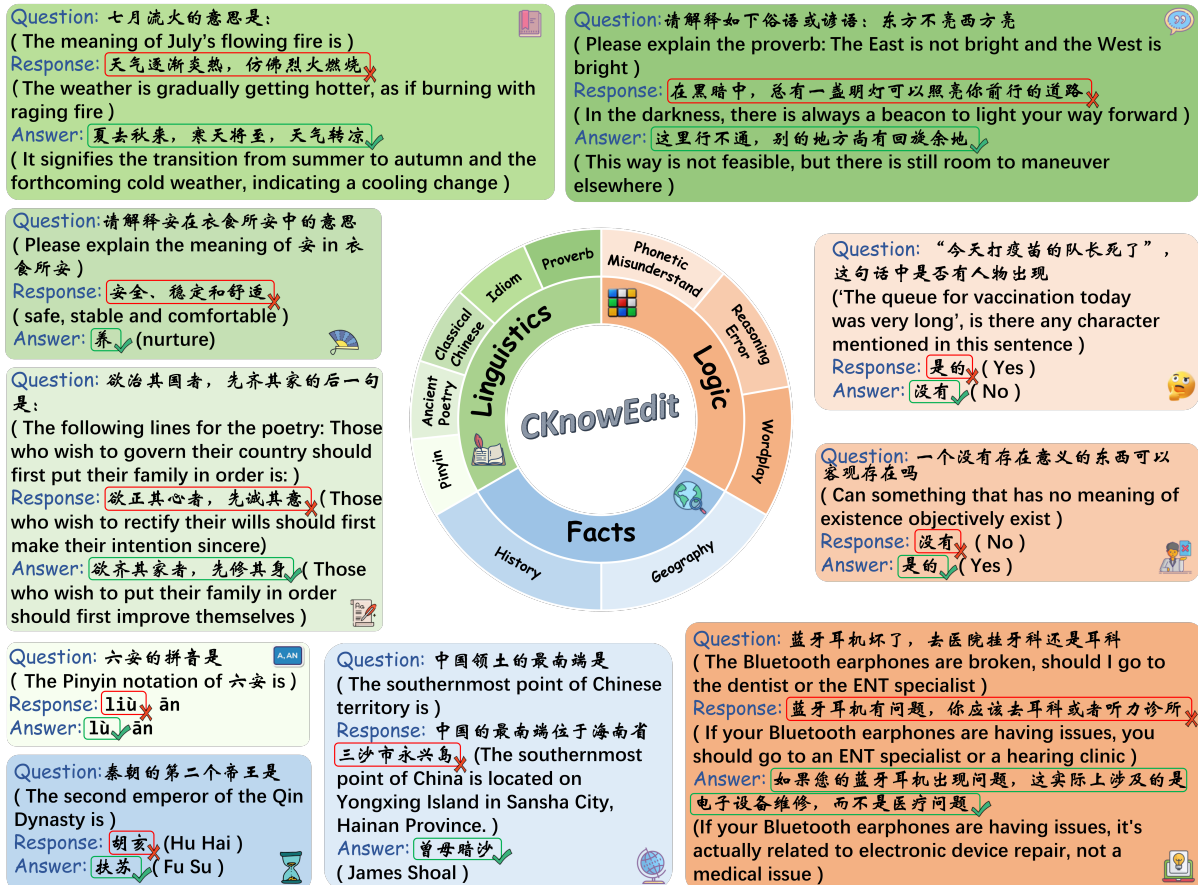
Question: 七月流火的意思是:
( The meaning of July's flowing fire is )
Response: 天气逐渐炎热，仿佛烈火燃烧
( The weather is gradually getting hotter, as if burning with raging fire )
Answer: 夏去秋来，寒天将至，天气转凉
( It signifies the transition from summer to autumn and the forthcoming cold weather, indicating a cooling change )

Question: 请解释如下俗语或谚语：东方不亮西方亮
( Please explain the proverb: The East is not bright and the West is bright )
Response: 在黑暗中，总有一盏明灯可以照亮你前行的道路
( In the darkness, there is always a beacon to light your way forward )
Answer: 这里行不通，别的地方尚有回旋余地
( This way is not feasible, but there is still room to maneuver elsewhere )

Question: 请解释安在衣食所安中的意思
( Please explain the meaning of 安 in 衣食所安 )
Response: 安全、稳定和舒适
( safe, stable and comfortable )
Answer: 养 (nurture)

Question: 欲治其国者，先齐其家的后一句是:
( The following lines for the poetry: Those who wish to govern their country should first put their family in order is: )
Response: 欲正其心者，先诚其意 ( Those who wish to rectify their wills should first make their intention sincere)
Answer: 欲齐其家者，先修其身 ( Those who wish to put their family in order should first improve themselves )

CKnowEdit
Linguistics
Proverb
Idiom
Classical Chinese
Ancient Poetry
Pinyin
Logic
Phonetic Misunderstand
Reasoning Error
Wordplay
Facts
History
Geography

Question: "今天打疫苗的队长死了"，这句话中是否有人物出现
('The queue for vaccination today was very long', is there any character mentioned in this sentence )
Response: 是的 ( Yes )
Answer: 没有 ( No )

Question: 一个没有存在意义的东西可以客观存在吗
( Can something that has no meaning of existence objectively exist )
Response: 没有 ( No )
Answer: 是的 ( Yes )

Question: 六安的拼音是
( The Pinyin notation of 六安 is )
Response: liù ān
Answer: lù ān

Question: 中国领土的最南端是
( The southernmost point of Chinese territory is )
Response: 中国的最南端位于海南省三沙市永兴岛 (The southernmost point of China is located on Yongxing Island in Sansha City, Hainan Province. )
Answer: 曾母暗沙
( James Shoal )

Question: 蓝牙耳机坏了，去医院挂牙科还是耳科
( The Bluetooth earphones are broken, should I go to the dentist or the ENT specialist )
Response: 蓝牙耳机有问题，你应该去耳科或者听力诊所
( If your Bluetooth earphones are having issues, you should go to an ENT specialist or a hearing clinic )
Answer: 如果您的蓝牙耳机出现问题，这实际上涉及的是电子设备维修，而不是医疗问题
(If your Bluetooth earphones are having issues, it's actually related to electronic device repair, not a medical issue )

Question: 秦朝的第二个帝王是
( The second emperor of the Qin Dynasty is )
Response: 胡亥 ( Hu Hai )
Answer: 扶苏 ( Fu Su )